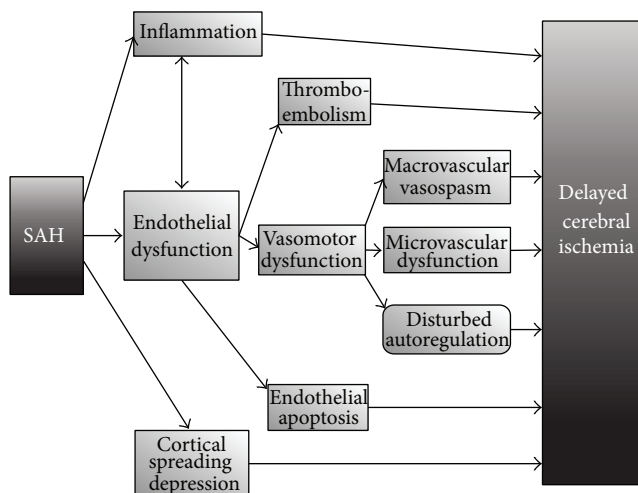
Inflammation

Thromboembolism

Macrovascular vasospasm

SAH

Endothelial dysfunction

Vasomotor dysfunction

Microvascular dysfunction

Delayed cerebral ischemia

Disturbed autoregulation

Endothelial apoptosis

Cortical spreading depression